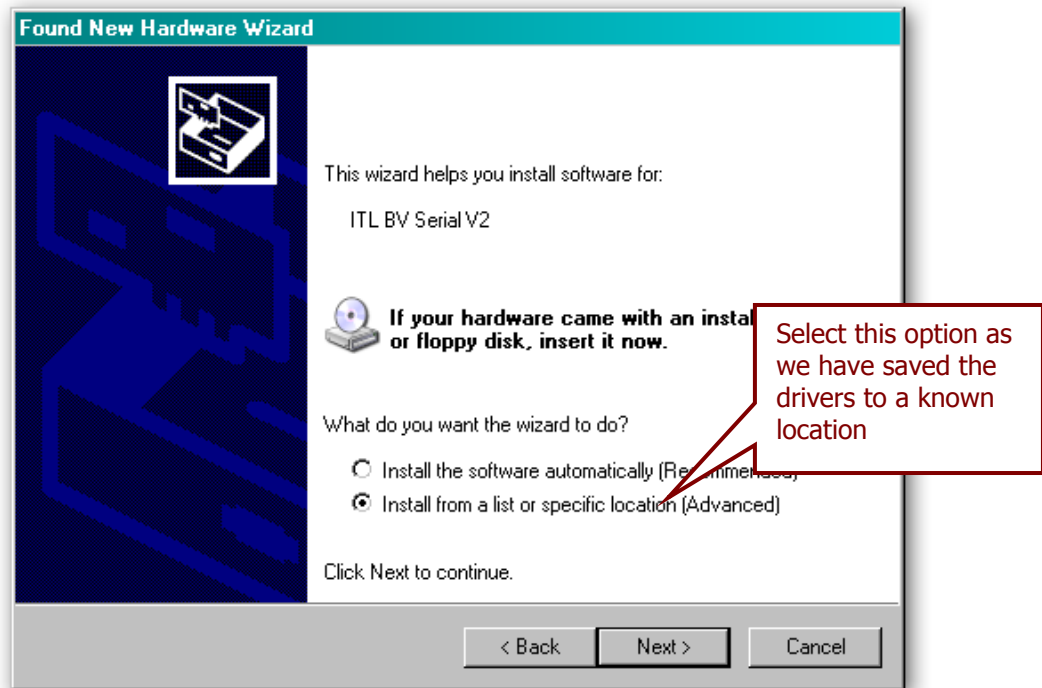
Found New Hardware Wizard

This wizard helps you install software for:

ITL BV Serial V2

If your hardware came with an instal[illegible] or floppy disk, insert it now.

Select this option as we have saved the drivers to a known location

What do you want the wizard to do?

Install the software automatically (Re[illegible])

Install from a list or specific location (Advanced)

Click Next to continue.

< Back

Next >

Cancel